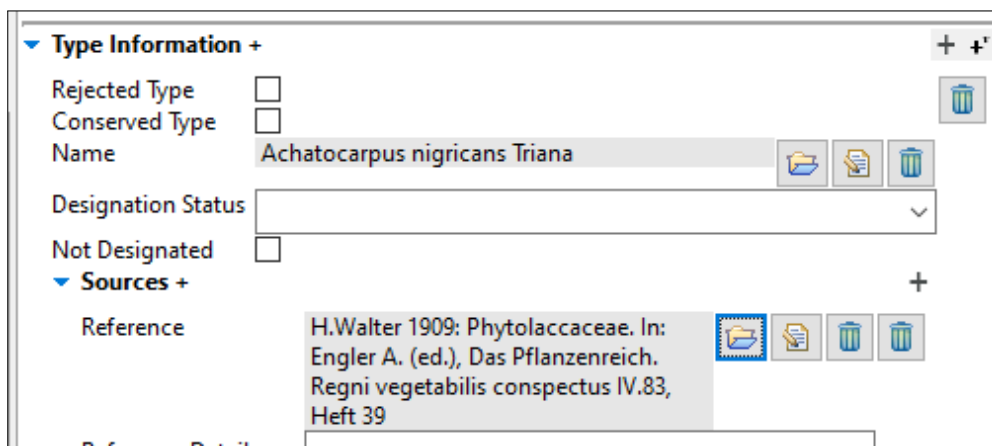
Type Information +

+ +'

Rejected Type
Conserved Type
Name Achatocarpus nigricans Triana

Designation Status

Not Designated

Sources +

+

Reference H.Walter 1909: Phytolaccaceae. In: Engler A. (ed.), Das Pflanzenreich. Regni vegetabilis conspectus IV.83, Heft 39

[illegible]